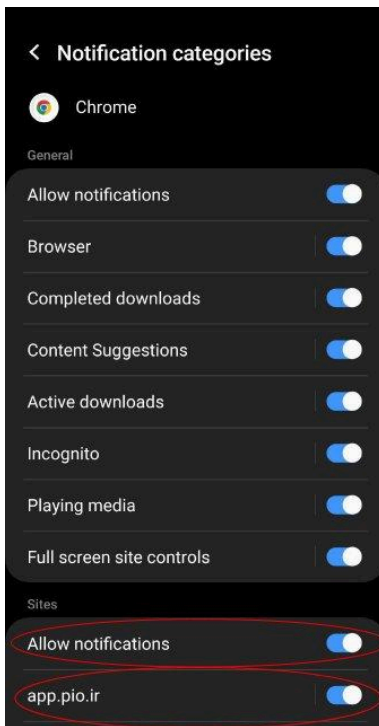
< Notification categories

Chrome

General

Allow notifications

Browser

Completed downloads

Content Suggestions

Active downloads

Incognito

Playing media

Full screen site controls

Sites

Allow notifications

app.pio.ir